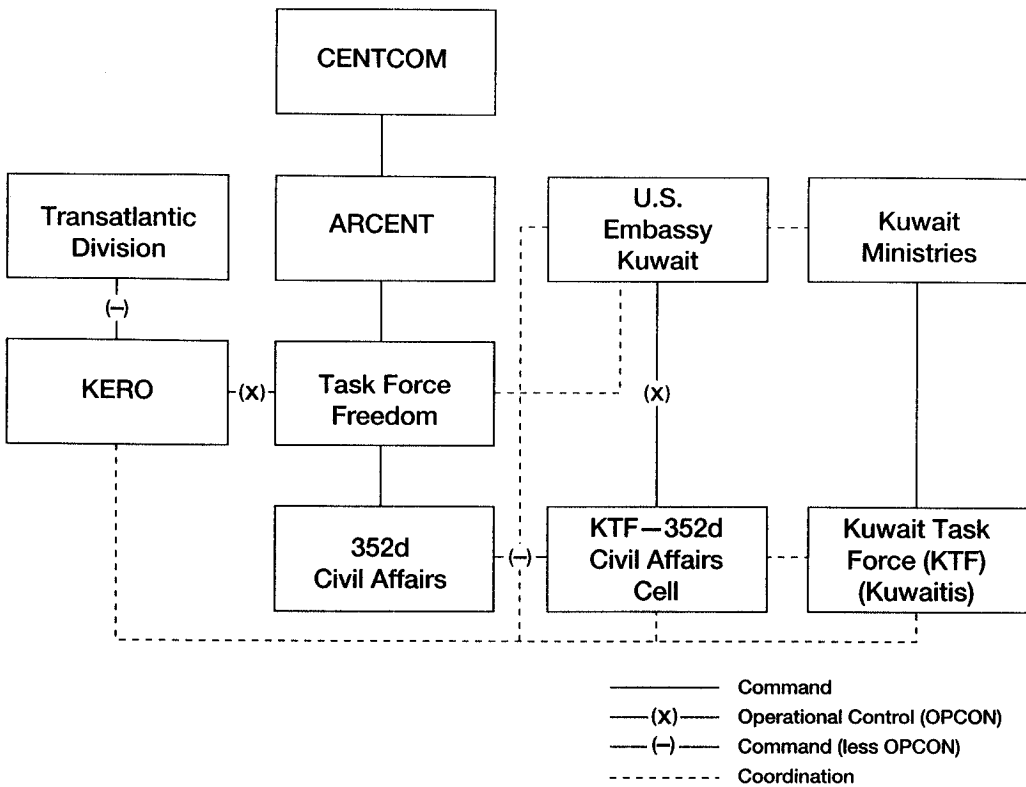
CENTCOM

Transatlantic Division

ARCENT

U.S. Embassy Kuwait

Kuwait Ministries

(–)

KERO

(X)

Task Force Freedom

(X)

352d Civil Affairs

(–)

KTF—352d Civil Affairs Cell

Kuwait Task Force (KTF) (Kuwaitis)

Command

(X) Operational Control (OPCON)

(–) Command (less OPCON)

Coordination